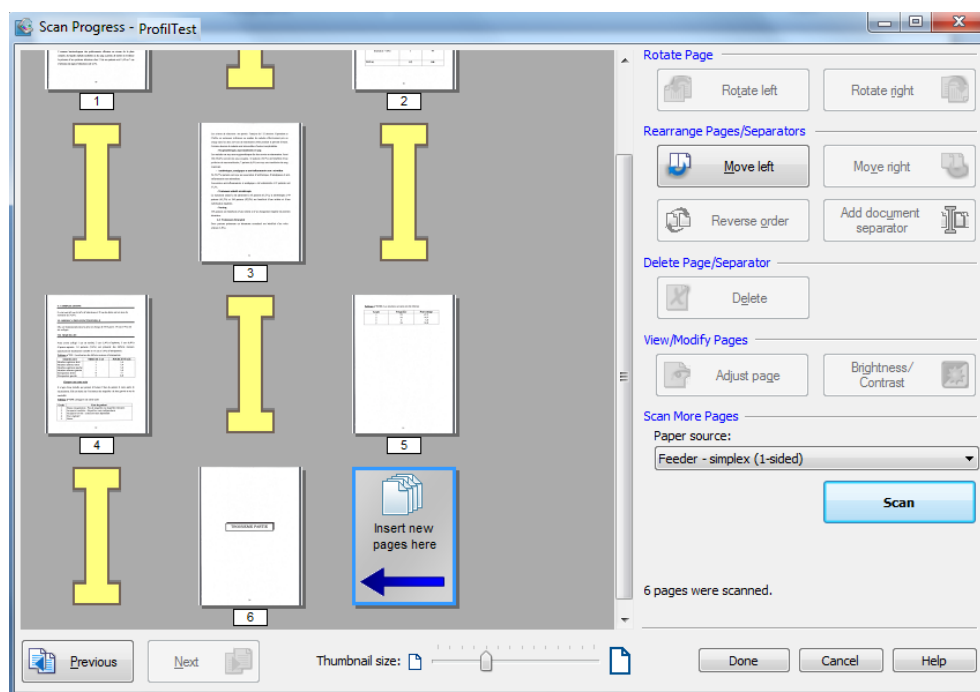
Scan Progress - ProfilTest

1

2

3

4

5

TROISIEME PARTIE

6

Insert new pages here

Rotate Page

Rotate left

Rotate right

Rearrange Pages/Separators

Move left

Move right

Reverse order

Add document separator

Delete Page/Separator

Delete

View/Modify Pages

Adjust page

Brightness/ Contrast

Scan More Pages

Paper source:

Feeder - simplex (1-sided)

Scan

6 pages were scanned.

Previous

Next

Thumbnail size:

Done

Cancel

Help